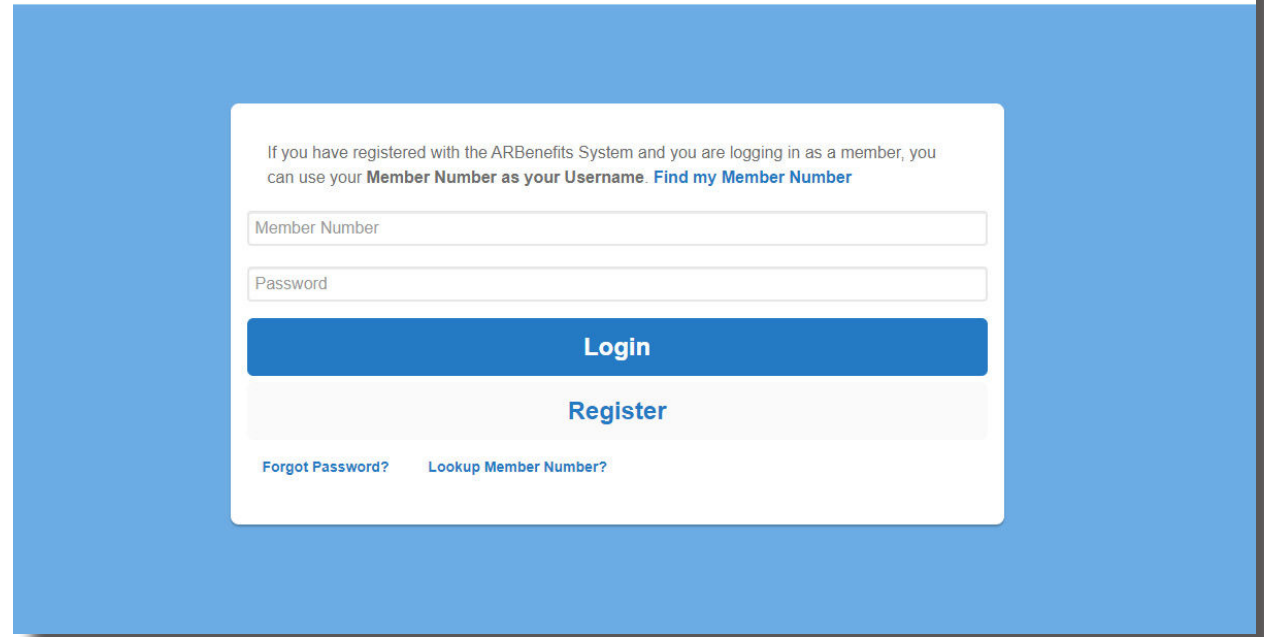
If you have registered with the ARBenefits System and you are logging in as a member, you can use your Member Number as your Username. Find my Member Number

Member Number

Password

Login

Register

Forgot Password?

Lookup Member Number?